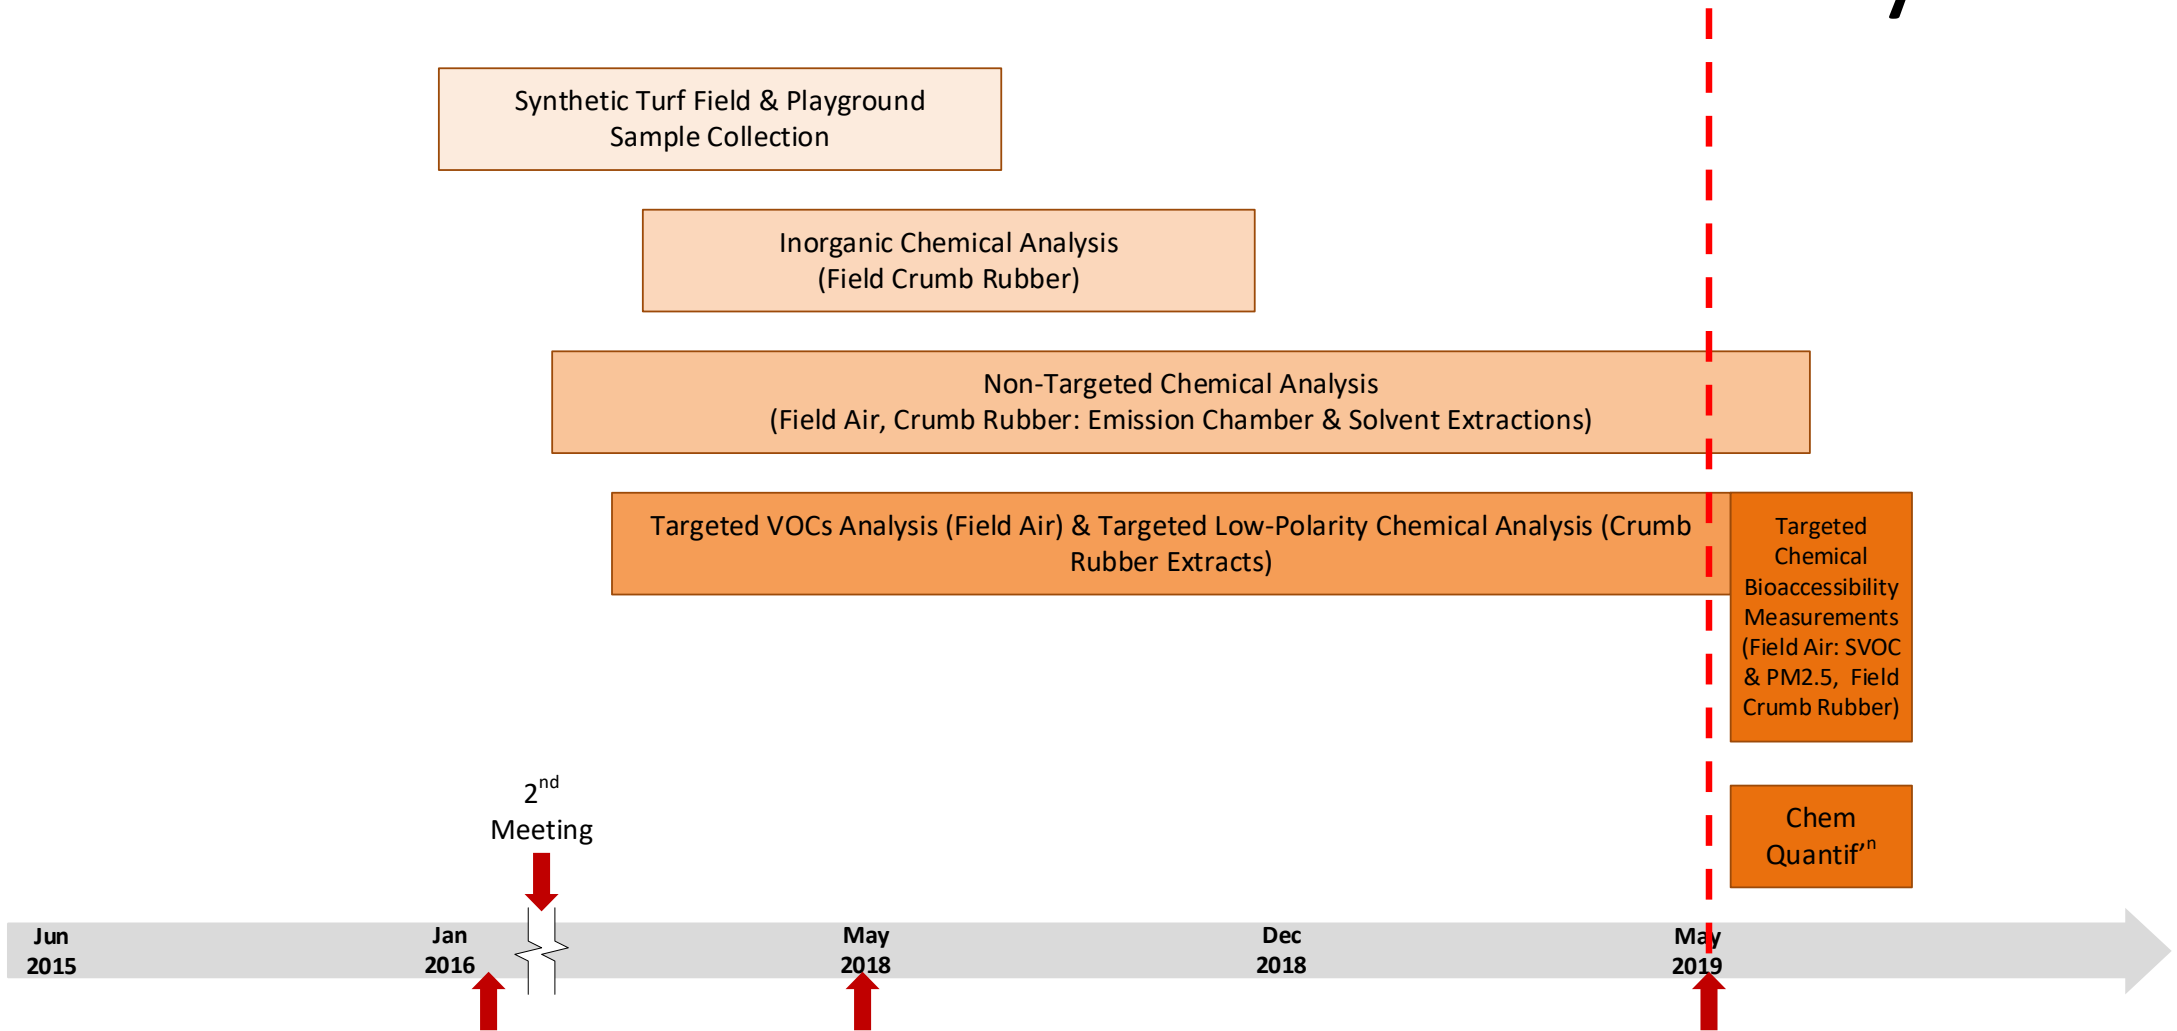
Synthetic Turf Field & Playground Sample Collection

Inorganic Chemical Analysis (Field Crumb Rubber)

Non-Targeted Chemical Analysis (Field Air, Crumb Rubber: Emission Chamber & Solvent Extractions)

Targeted VOCs Analysis (Field Air) & Targeted Low-Polarity Chemical Analysis (Crumb Rubber Extracts)

Targeted Chemical Bioaccessibility Measurements (Field Air: SVOC & PM2.5, Field Crumb Rubber)

Chem Quantif'$^{n}$

2$^{nd}$ Meeting

Jun 2015

Jan 2016

May 2018

Dec 2018

May 2019